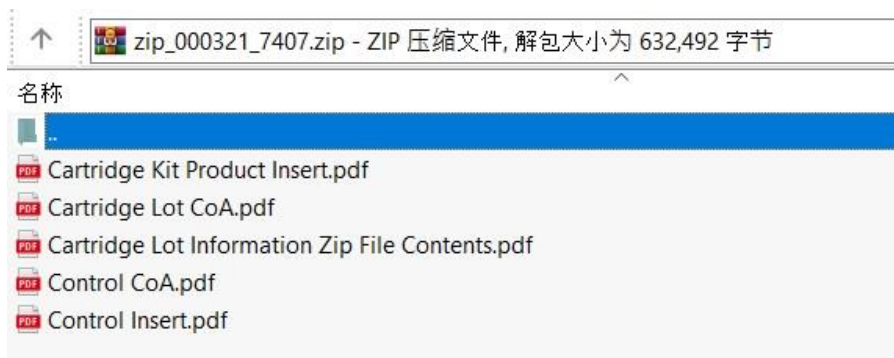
zip_000321_7407.zip - ZIP 压缩文件, 解包大小为 632,492 字节

名称

..

Cartridge Kit Product Insert.pdf

Cartridge Lot CoA.pdf

Cartridge Lot Information Zip File Contents.pdf

Control CoA.pdf

Control Insert.pdf